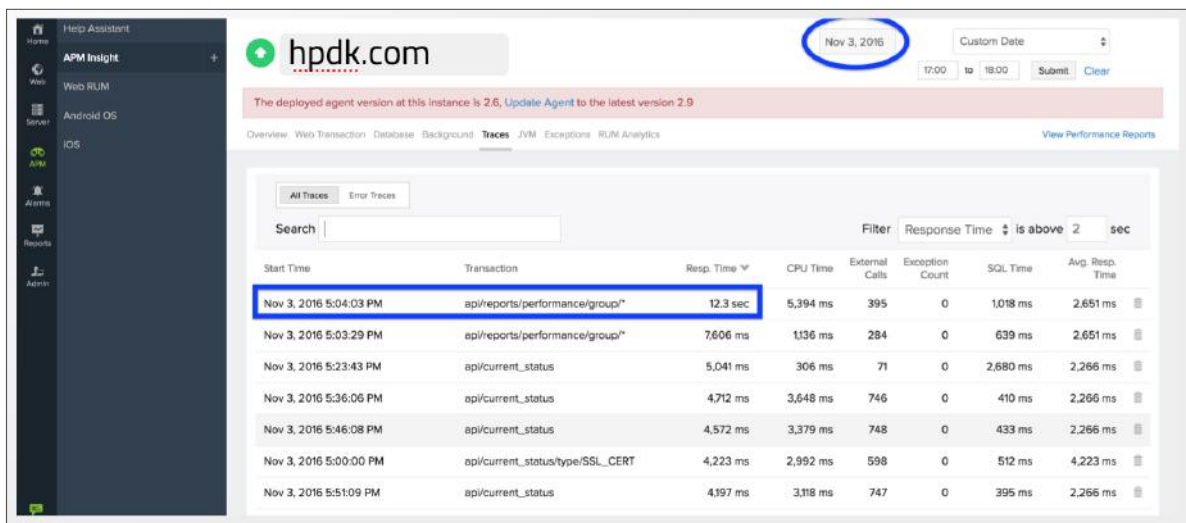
Home
Web
Server
APM
Alarms
Reports
Admin

Help Assistant
APM Insight +
Web RUM
Android OS
iOS

hpdk.com

Nov 3, 2016

Custom Date
17:00 to 18:00 Submit Clear

The deployed agent version at this instance is 2.6, Update Agent to the latest version 2.9

Overview Web Transaction Database Background Traces JVM Exceptions RUM Analytics

View Performance Reports

All Traces Error Traces

Search

Filter Response Time is above 2 sec

| Start Time | Transaction | Resp. Time | CPU Time | External Calls | Exception Count | SQL Time | Avg. Resp. Time |
|---|---|---|---|---|---|---|---|
| Nov 3, 2016 5:04:03 PM | api/reports/performance/group/* | 12.3 sec | 5,394 ms | 395 | 0 | 1,018 ms | 2,651 ms |
| Nov 3, 2016 5:03:29 PM | api/reports/performance/group/* | 7,606 ms | 1,136 ms | 284 | 0 | 639 ms | 2,651 ms |
| Nov 3, 2016 5:23:43 PM | api/current_status | 5,041 ms | 306 ms | 71 | 0 | 2,680 ms | 2,266 ms |
| Nov 3, 2016 5:36:06 PM | api/current_status | 4,712 ms | 3,648 ms | 746 | 0 | 410 ms | 2,266 ms |
| Nov 3, 2016 5:46:08 PM | api/current_status | 4,572 ms | 3,379 ms | 748 | 0 | 433 ms | 2,266 ms |
| Nov 3, 2016 5:00:00 PM | api/current_status/type/SSL_CERT | 4,223 ms | 2,992 ms | 598 | 0 | 512 ms | 4,223 ms |
| Nov 3, 2016 5:51:09 PM | api/current_status | 4,197 ms | 3,118 ms | 747 | 0 | 395 ms | 2,266 ms |